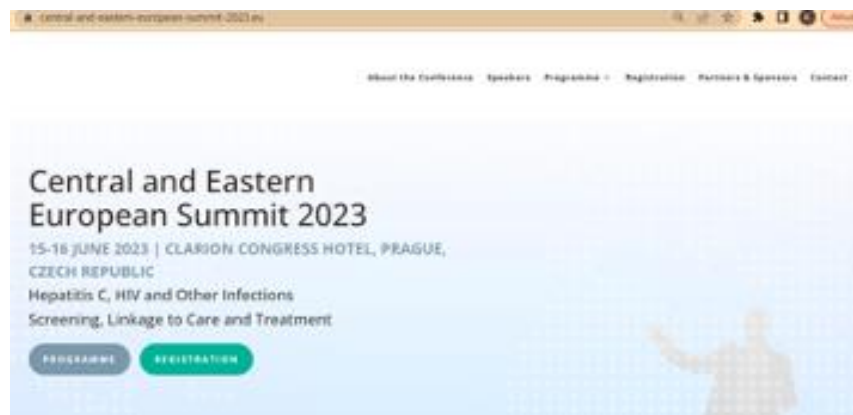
central-and-eastern-european-summit-2023.eu

About the Conference Speakers Programme Registration Partners & Sponsors Contact

Central and Eastern European Summit 2023

15-16 JUNE 2023 | CLARION CONGRESS HOTEL, PRAGUE, CZECH REPUBLIC

Hepatitis C, HIV and Other Infections

Screening, Linkage to Care and Treatment

PROGRAMME REGISTRATION